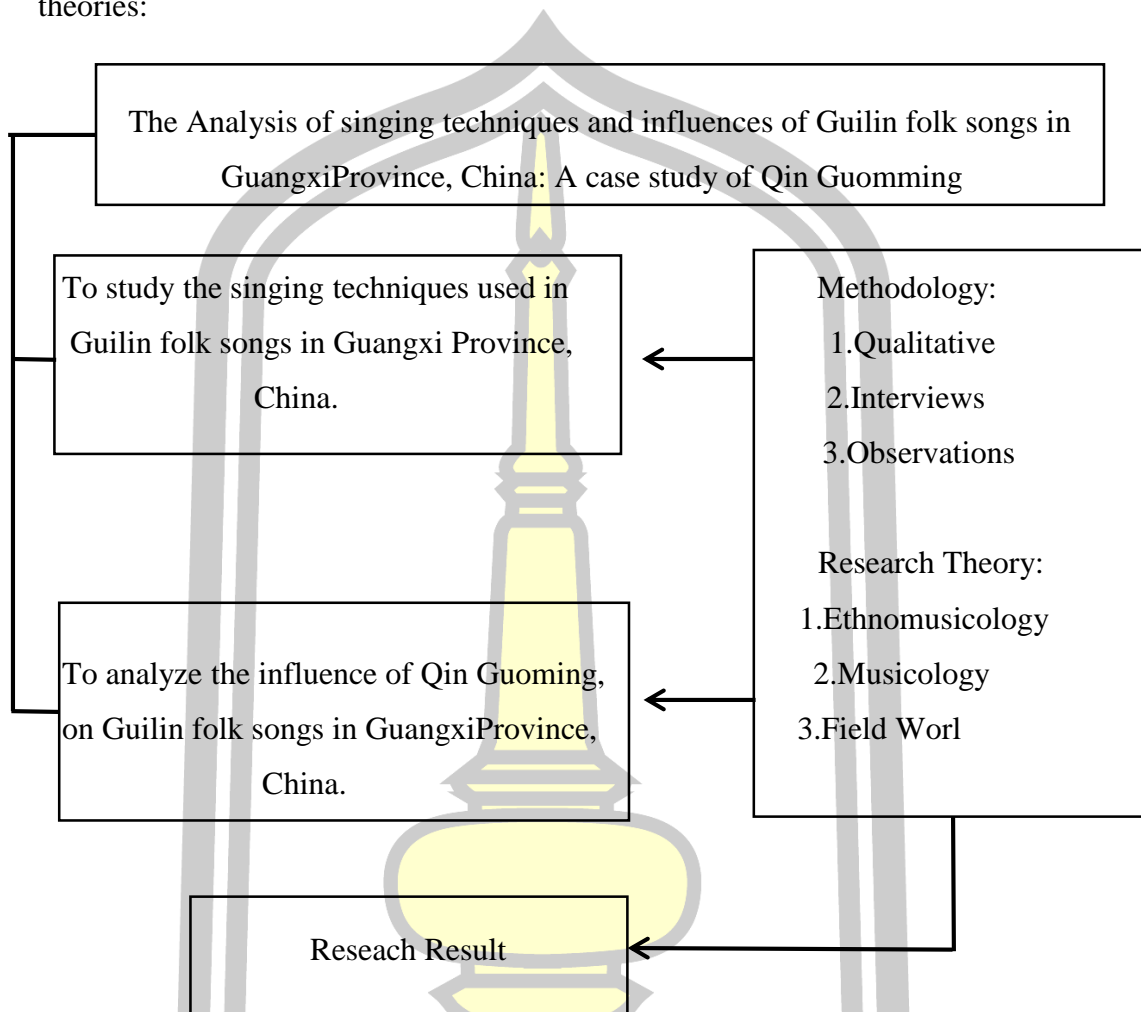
theories:

The Analysis of singing techniques and influences of Guilin folk songs in GuangxiProvince, China: A case study of Qin Guomming

To study the singing techniques used in Guilin folk songs in Guangxi Province, China.

Methodology:
1.Qualitative
2.Interviews
3.Observations

Research Theory:
1.Ethnomusicology
2.Musicology
3.Field Worl

To analyze the influence of Qin Guoming, on Guilin folk songs in GuangxiProvince, China.

Reseach Result